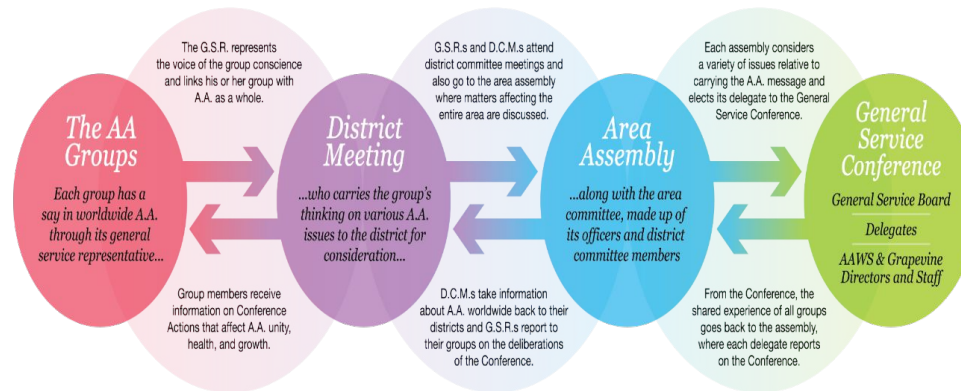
The G.S.R. represents the voice of the group conscience and links his or her group with A.A. as a whole.

G.S.R.s and D.C.M.s attend district committee meetings and also go to the area assembly where matters affecting the entire area are discussed.

Each assembly considers a variety of issues relative to carrying the A.A. message and elects its delegate to the General Service Conference.

The AA Groups

Each group has a say in worldwide A.A. through its general service representative...

District Meeting

...who carries the group's thinking on various A.A. issues to the district for consideration...

Area Assembly

...along with the area committee, made up of its officers and district committee members

General Service Conference

General Service Board

Delegates

AAWS & Grapevine Directors and Staff

Group members receive information on Conference Actions that affect A.A. unity, health, and growth.

D.C.M.s take information about A.A. worldwide back to their districts and G.S.R.s report to their groups on the deliberations of the Conference.

From the Conference, the shared experience of all groups goes back to the assembly, where each delegate reports on the Conference.